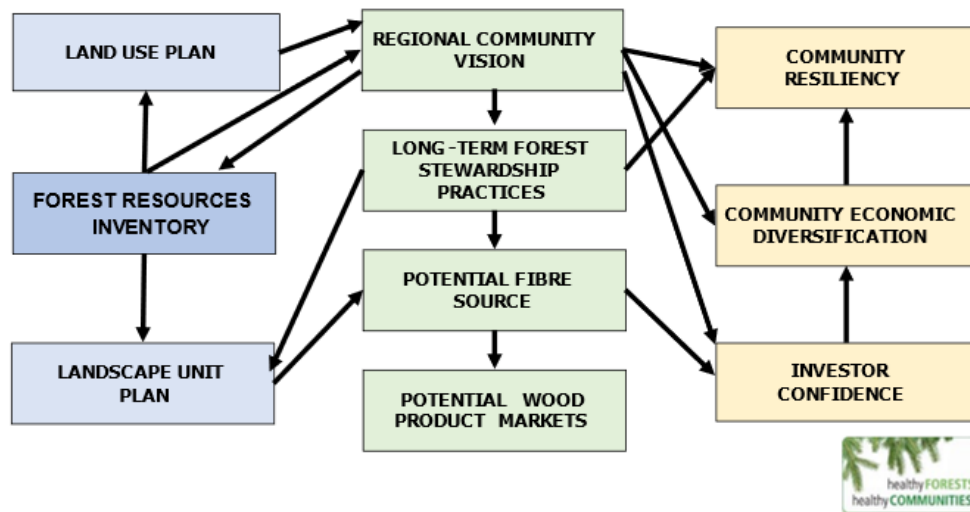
LAND USE PLAN

FOREST RESOURCES INVENTORY

LANDSCAPE UNIT PLAN

REGIONAL COMMUNITY VISION

LONG-TERM FOREST STEWARDSHIP PRACTICES

POTENTIAL FIBRE SOURCE

POTENTIAL WOOD PRODUCT MARKETS

COMMUNITY RESILIENCY

COMMUNITY ECONOMIC DIVERSIFICATION

INVESTOR CONFIDENCE

healthy FORESTS healthy COMMUNITIES